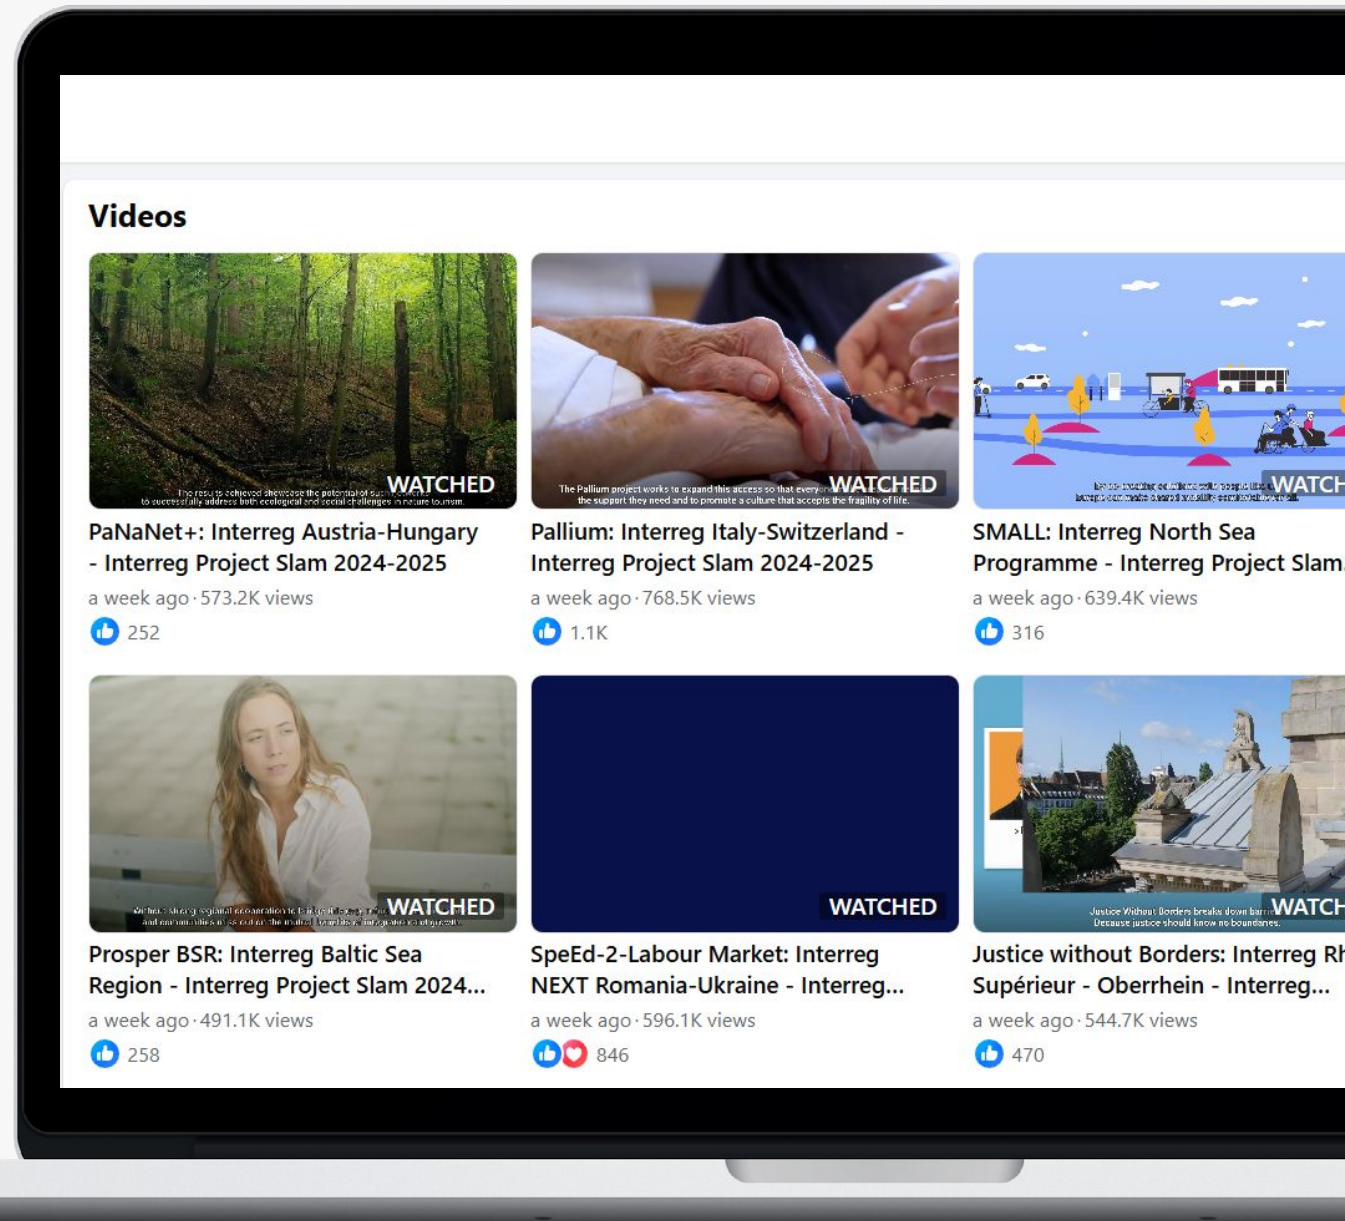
Videos

The results achieved showcase the potential of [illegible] to successfully address both ecological and social challenges in nature tourism.
WATCHED
PaNaNet+: Interreg Austria-Hungary - Interreg Project Slam 2024-2025
a week ago · 573.2K views
252

The Pallium project works to expand this access so that every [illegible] the support they need and to promote a culture that accepts the fragility of life.
WATCHED
Pallium: Interreg Italy-Switzerland - Interreg Project Slam 2024-2025
a week ago · 768.5K views
1.1K

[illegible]
WATCH
SMALL: Interreg North Sea Programme - Interreg Project Slam
a week ago · 639.4K views
316

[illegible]
WATCHED
Prosper BSR: Interreg Baltic Sea Region - Interreg Project Slam 2024...
a week ago · 491.1K views
258

WATCHED
SpeEd-2-Labour Market: Interreg NEXT Romania-Ukraine - Interreg...
a week ago · 596.1K views
846

Justice Without Borders breaks down barr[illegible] Because justice should know no boundaries.
WATCH
Justice without Borders: Interreg Rh Supérieur - Oberrhein - Interreg...
a week ago · 544.7K views
470